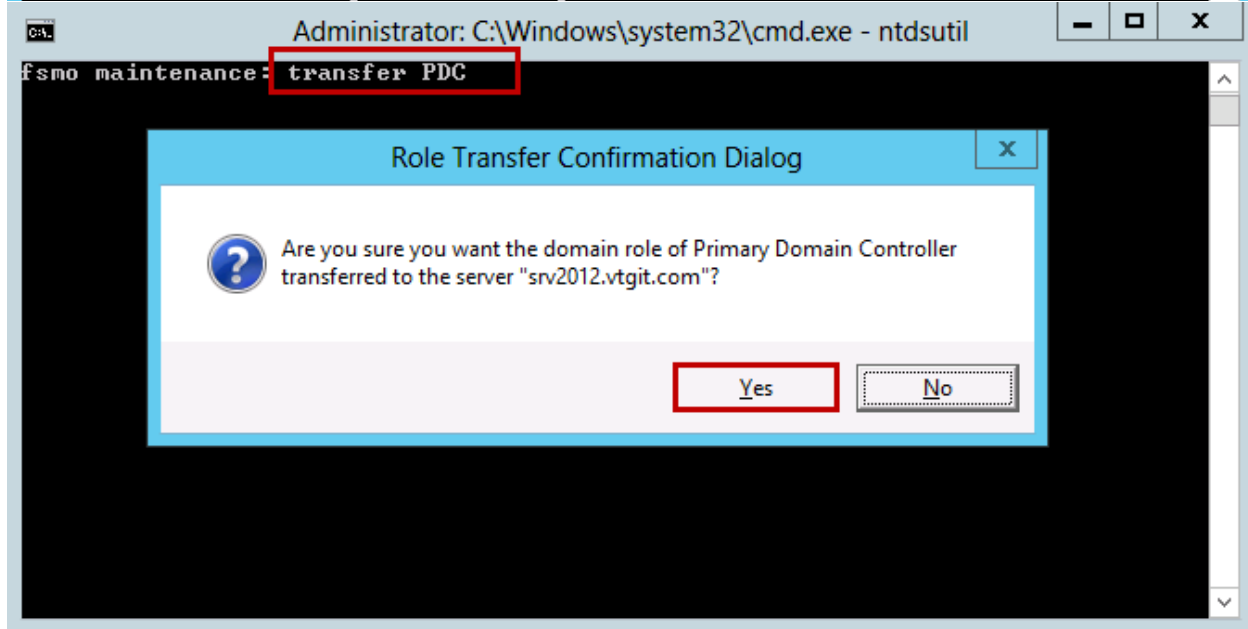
Administrator: C:\Windows\system32\cmd.exe - ntdsutil

fsmo maintenance: transfer PDC

Role Transfer Confirmation Dialog

Are you sure you want the domain role of Primary Domain Controller transferred to the server "srv2012.vtgit.com"?

Yes

No